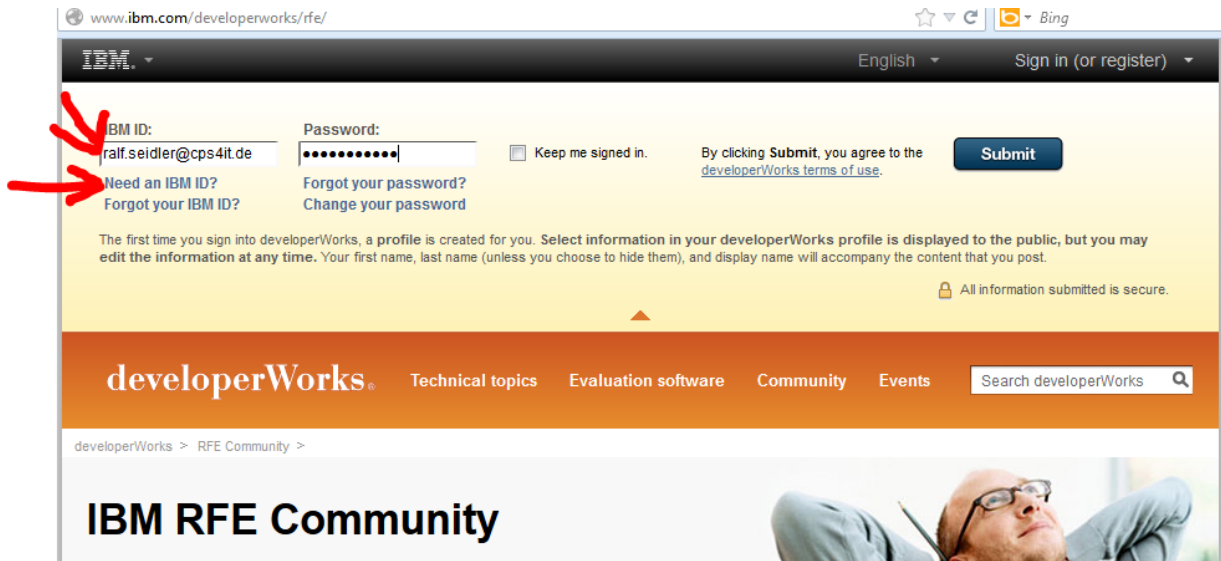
www.ibm.com/developerworks/rfe/

Bing

IBM

English

Sign in (or register)

IBM ID:
ralf.seidler@cps4it.de

Password:
●●●●●●●●●●●

Keep me signed in.

By clicking Submit, you agree to the developerWorks terms of use.

Submit

Need an IBM ID?
Forgot your IBM ID?

Forgot your password?
Change your password

The first time you sign into developerWorks, a profile is created for you. Select information in your developerWorks profile is displayed to the public, but you may edit the information at any time. Your first name, last name (unless you choose to hide them), and display name will accompany the content that you post.

All information submitted is secure.

developerWorks

Technical topics

Evaluation software

Community

Events

Search developerWorks

developerWorks > RFE Community >

IBM RFE Community